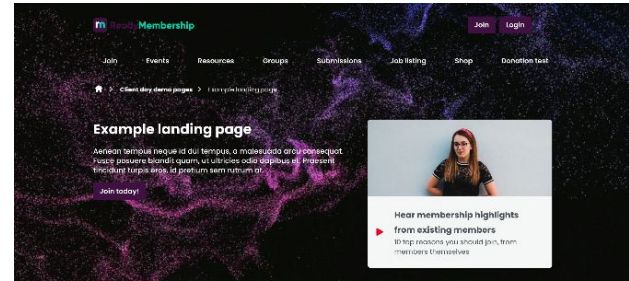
Really Membership

Join Login

Join Events Resources Groups Submissions Job listing Shop Donation test

> Client day demo pages > Example landing page

Example landing page

Aenean tempus neque id dui tempus, a malesuada arcu consequat. Fusce posuere blandit quam, ut ultricies odio dapibus et. Praesent tincidunt turpis eros, id pretium sem rutrum at.

Join today!

Hear membership highlights from existing members

10 top reasons you should join, from members themselves